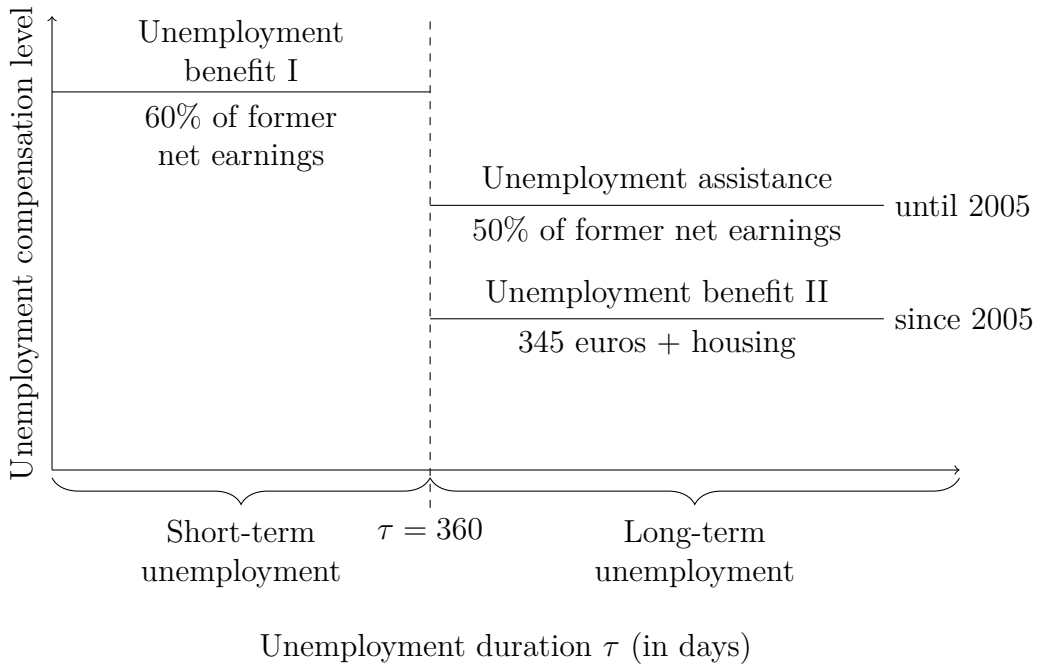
Unemployment compensation level

Unemployment benefit I

60% of former net earnings

Unemployment assistance

50% of former net earnings

until 2005

Unemployment benefit II

345 euros + housing

since 2005

Short-term unemployment

$\tau = 360$

Long-term unemployment

Unemployment duration $\tau$ (in days)